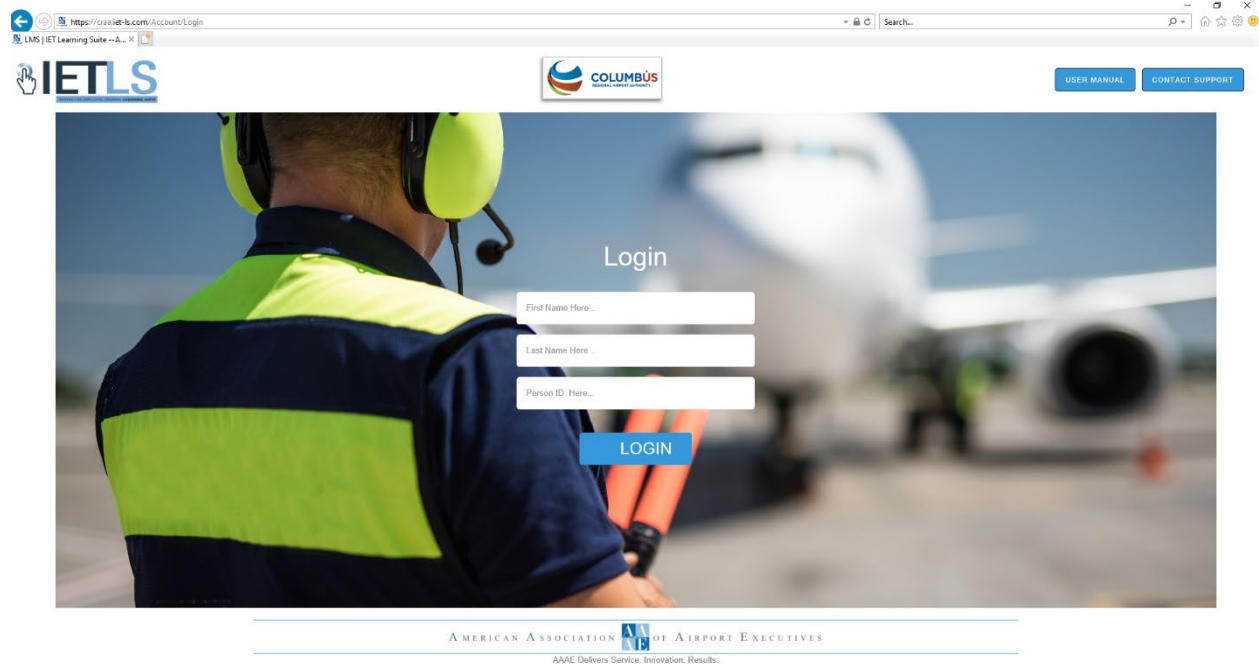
https://craa.iet-ls.com/Account/Login

Search...

LMS | IET Learning Suite --A... ×

IETLS

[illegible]

COLUMBUS

REGIONAL AIRPORT AUTHORITY

USER MANUAL

CONTACT SUPPORT

Login

First Name Here...

Last Name Here...

Person ID Here...

LOGIN

AMERICAN ASSOCIATION AAAE OF AIRPORT EXECUTIVES

AAAE Delivers Service. Innovation. Results.